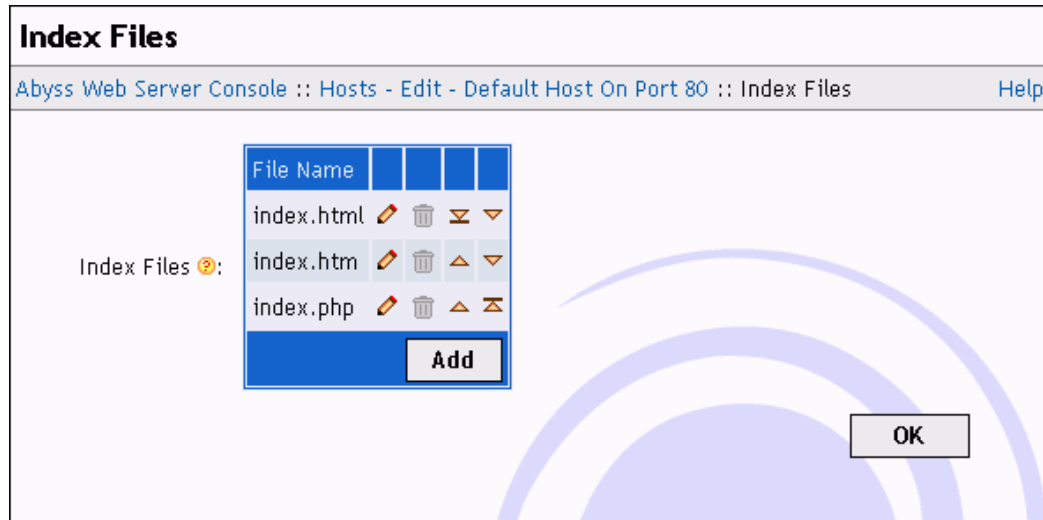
Index Files

Abyss Web Server Console :: Hosts - Edit - Default Host On Port 80 :: Index Files

Help

Index Files ?:

| File Name | | | | |
|---|---|---|---|---|
| index.html | | | | |
| index.htm | | | | |
| index.php | | | | |

Add

OK